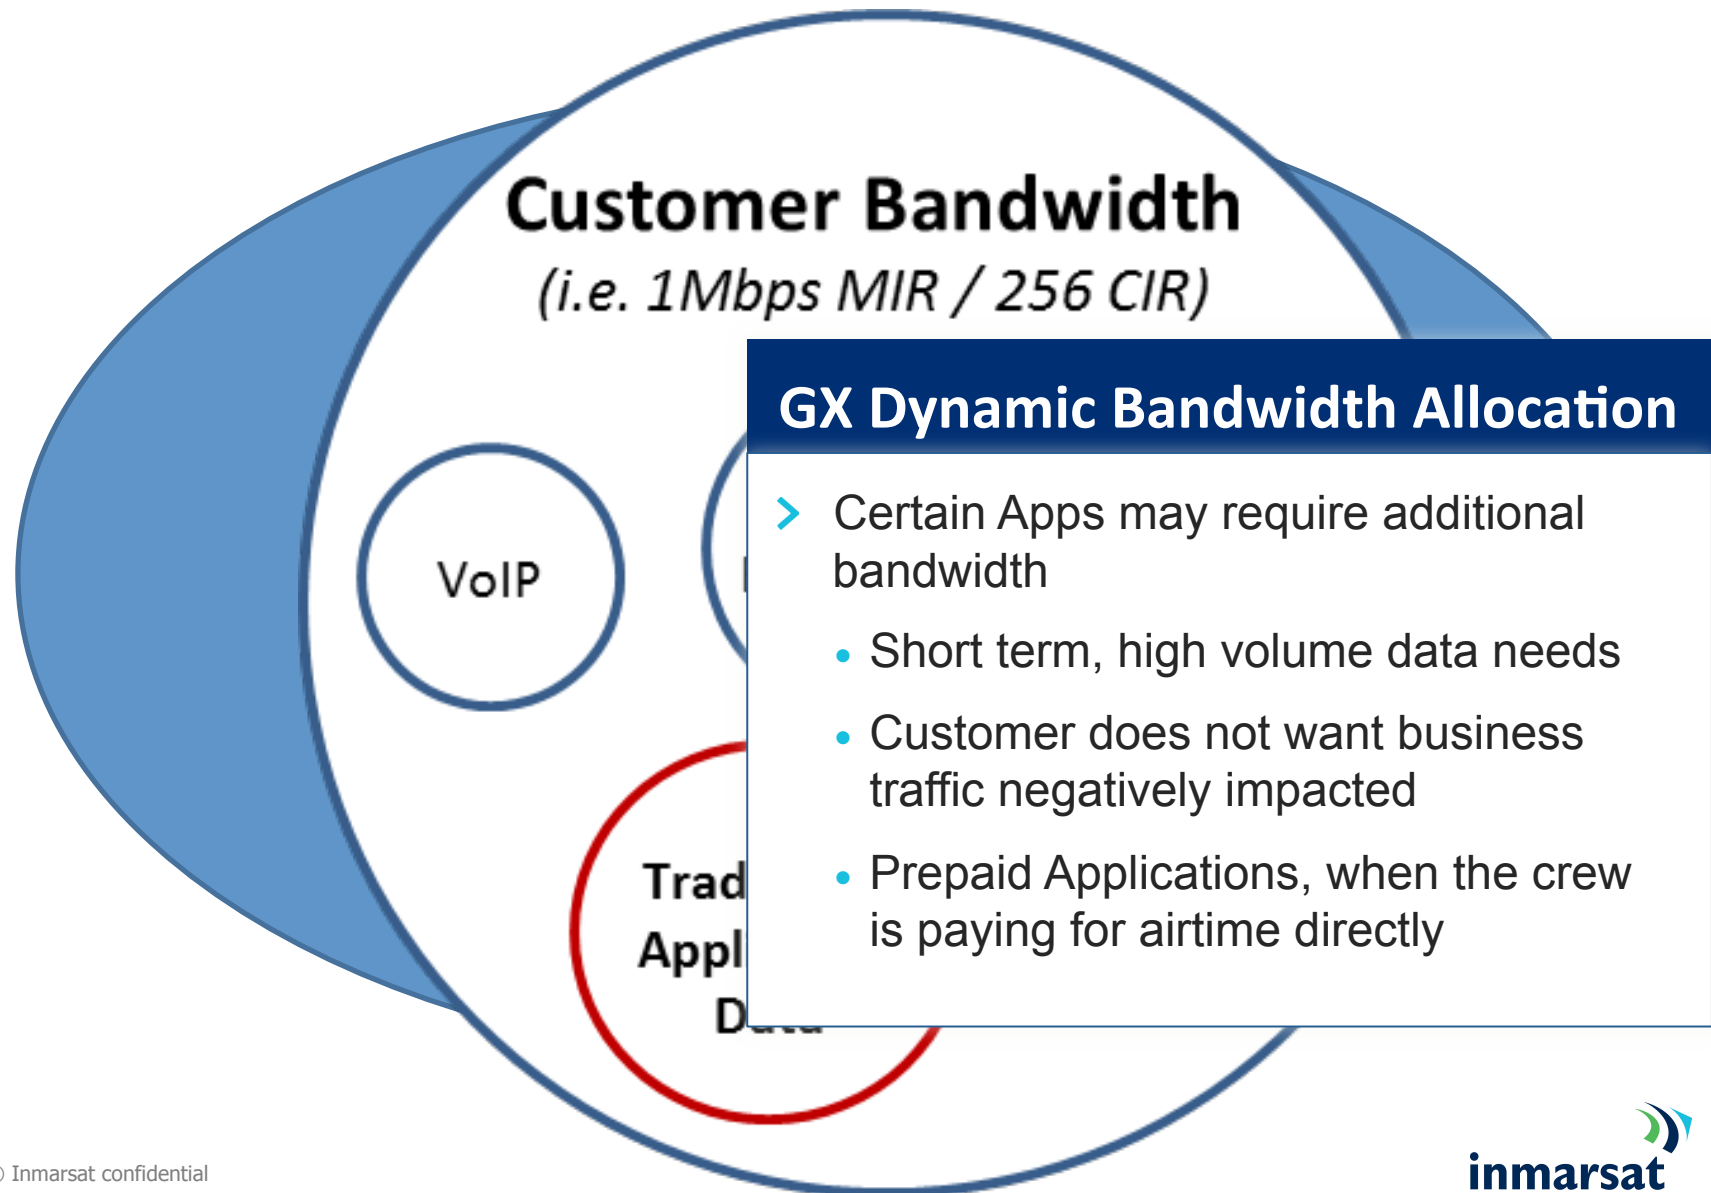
Customer Bandwidth
(i.e. 1Mbps MIR / 256 CIR)

VoIP

Trad
Appl
D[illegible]

GX Dynamic Bandwidth Allocation

Certain Apps may require additional bandwidth

- Short term, high volume data needs
- Customer does not want business traffic negatively impacted
- Prepaid Applications, when the crew is paying for airtime directly

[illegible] Inmarsat confidential

inmarsat